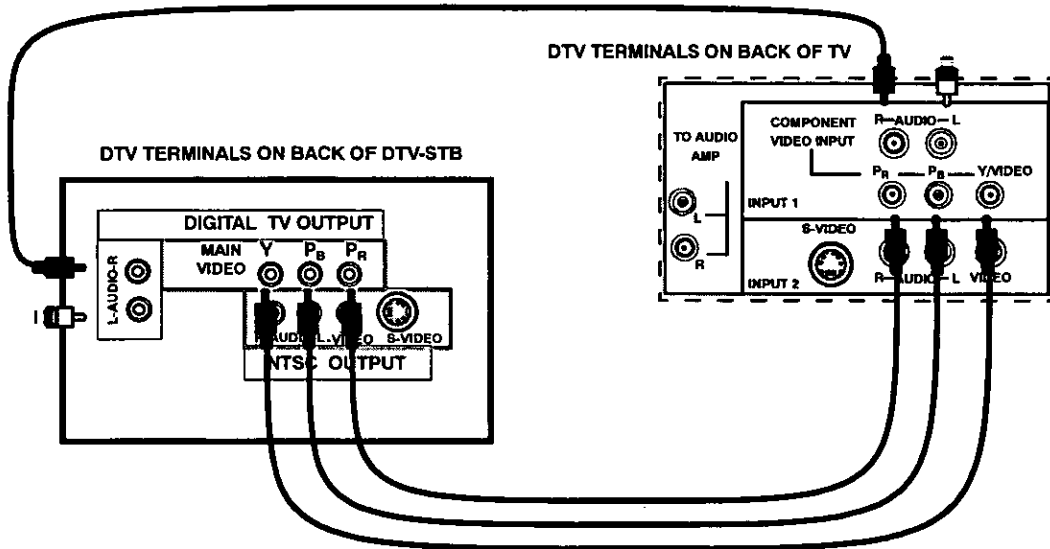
DTV TERMINALS ON BACK OF TV

TO AUDIO AMP

L

R

COMPONENT VIDEO INPUT

R—AUDIO—L

$P_R$

$P_B$

Y/VIDEO

INPUT 1

S-VIDEO

R—AUDIO—L

VIDEO

INPUT 2

DTV TERMINALS ON BACK OF DTV-STB

DIGITAL TV OUTPUT

L-AUDIO-R

MAIN VIDEO

Y

$P_B$

$P_R$

R-AUDIO-L

VIDEO

S-VIDEO

NTSC OUTPUT